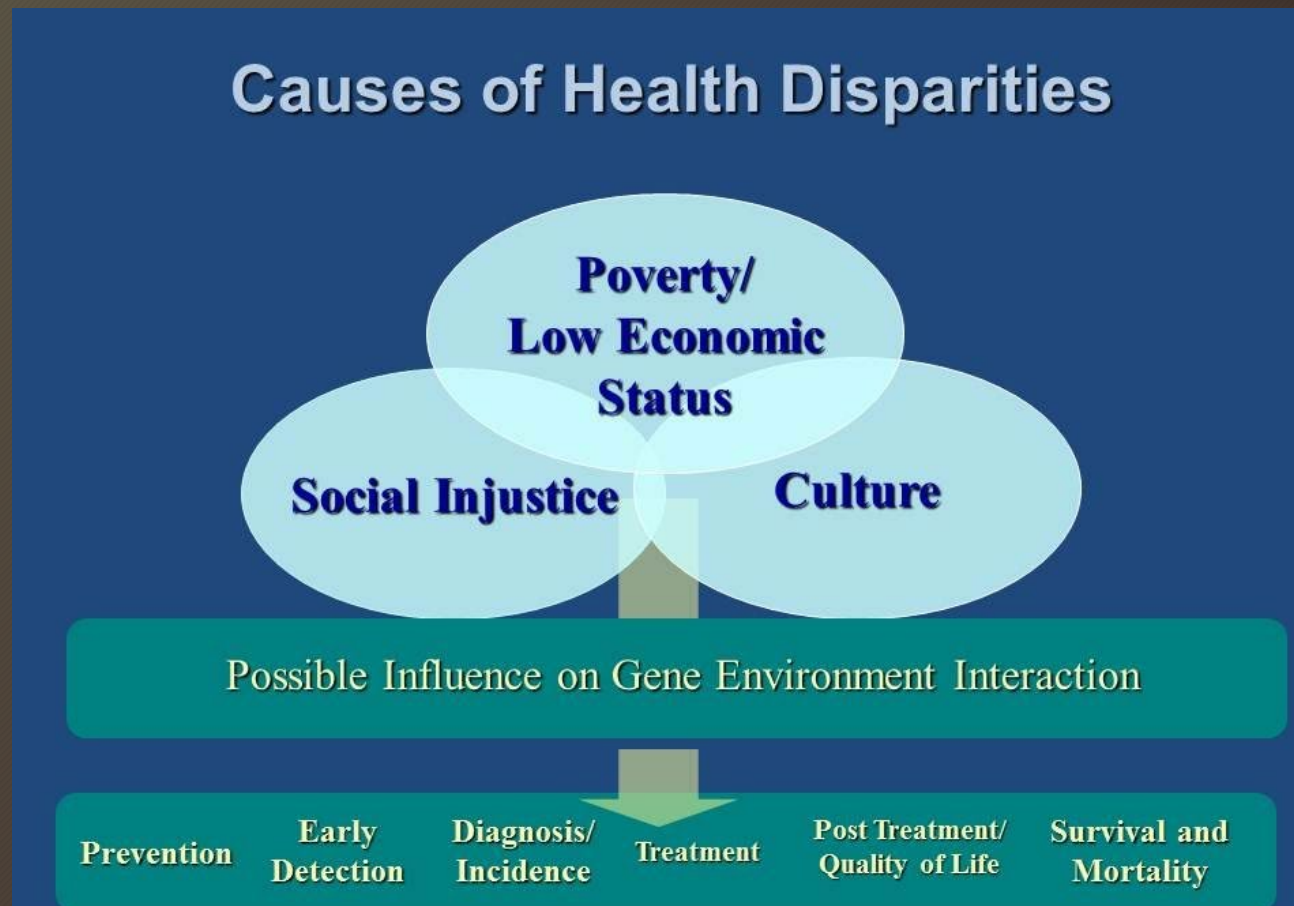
Causes of Health Disparities

Poverty/ Low Economic Status

Social Injustice

Culture

Possible Influence on Gene Environment Interaction

Prevention

Early Detection

Diagnosis/ Incidence

Treatment

Post Treatment/ Quality of Life

Survival and Mortality